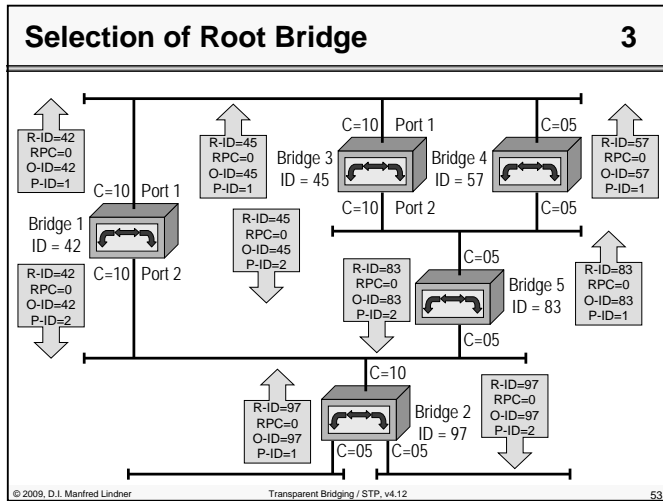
Selection of Root Bridge 3

R-ID=42
RPC=0
O-ID=42
P-ID=1

C=10 Port 1

Bridge 1
ID = 42

C=10 Port 2

R-ID=42
RPC=0
O-ID=42
P-ID=2

R-ID=45
RPC=0
O-ID=45
P-ID=1

R-ID=45
RPC=0
O-ID=45
P-ID=2

C=10 Port 1

Bridge 3
ID = 45

C=10 Port 2

Bridge 4
ID = 57

C=05

C=05

R-ID=57
RPC=0
O-ID=57
P-ID=1

R-ID=83
RPC=0
O-ID=83
P-ID=2

C=05

Bridge 5
ID = 83

C=05

R-ID=83
RPC=0
O-ID=83
P-ID=1

C=10

R-ID=97
RPC=0
O-ID=97
P-ID=1

Bridge 2
ID = 97

C=05 C=05

R-ID=97
RPC=0
O-ID=97
P-ID=2

© 2009, D.I. Manfred Lindner Transparent Bridging / STP, v4.12 53